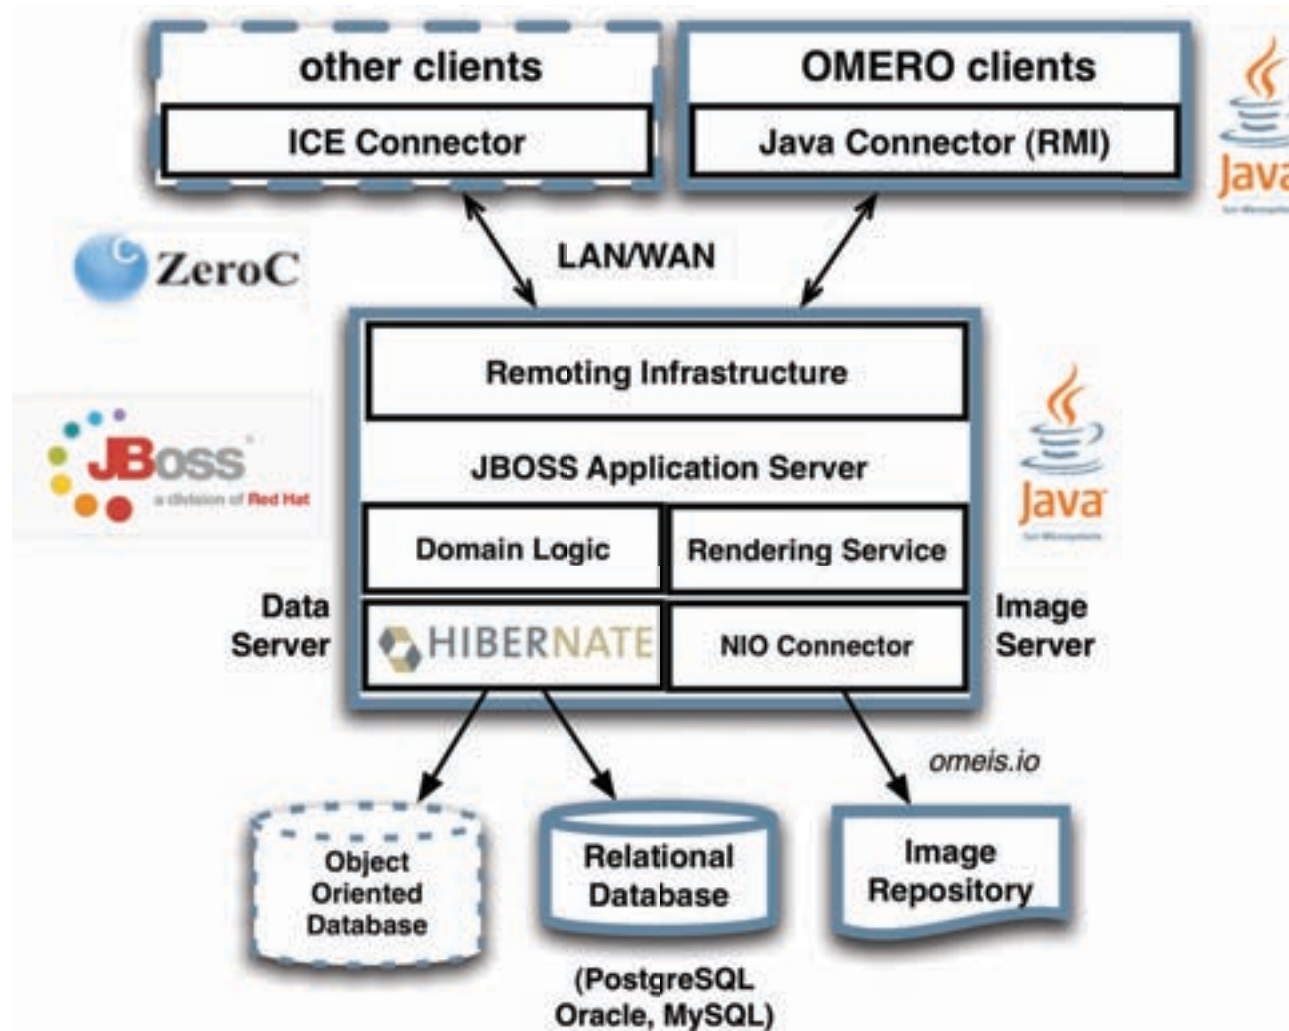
other clients

ICE Connector

OMERO clients

Java Connector (RMI)

Java

ZeroC

LAN/WAN

Remoting Infrastructure

JBOSS Application Server

JBoss
a division of Red Hat

Java

Domain Logic

Rendering Service

Data Server

HIBERNATE

NIO Connector

Image Server

omeis.io

Object Oriented Database

Relational Database

Image Repository

(PostgreSQL Oracle, MySQL)